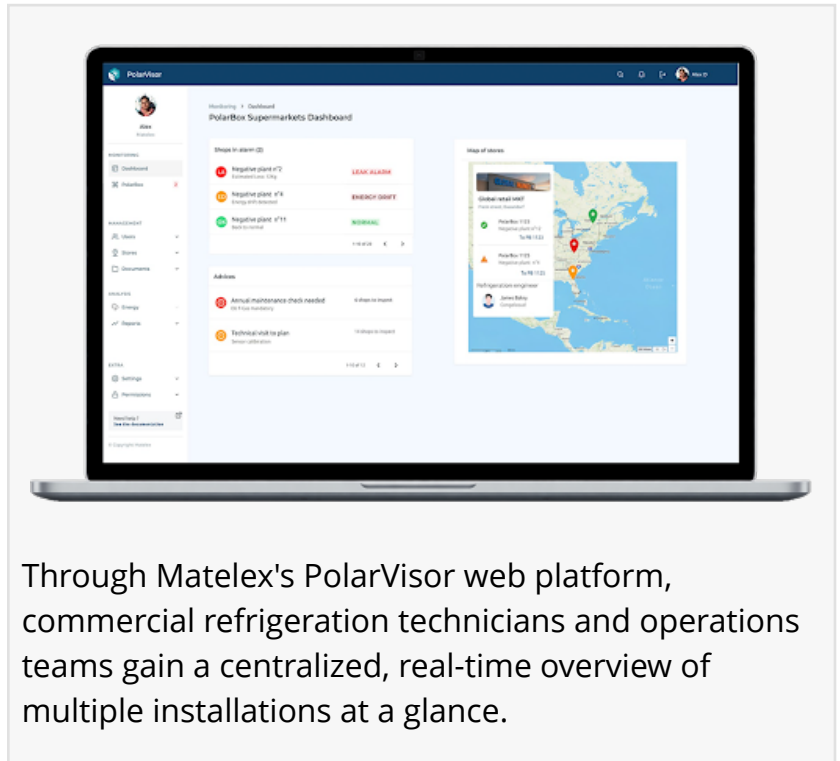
PolarVisor

Alex

MONITORING
Dashboard
PolarBox

MANAGEMENT
Users
Stores
Documents

ANALYSIS
Energy
Reports

EXTRA
Settings
Permissions

Need help ?

Monitoring > Dashboard
PolarBox Supermarkets Dashboard

Shops in alarm (3)
Negative plant n°2
LEAK ALARM
Negative plant n°6
ENERGY DRIFT
Negative plant n°11
NORMAL

Advices
Annual maintenance check needed
Technical visit to plan

Map of stores
Global retail HW7
PolarBox 1123
PolarBox 1123
Refrigeration engineer
James Bailey

Through Matelex's PolarVisor web platform, commercial refrigeration technicians and operations teams gain a centralized, real-time overview of multiple installations at a glance.